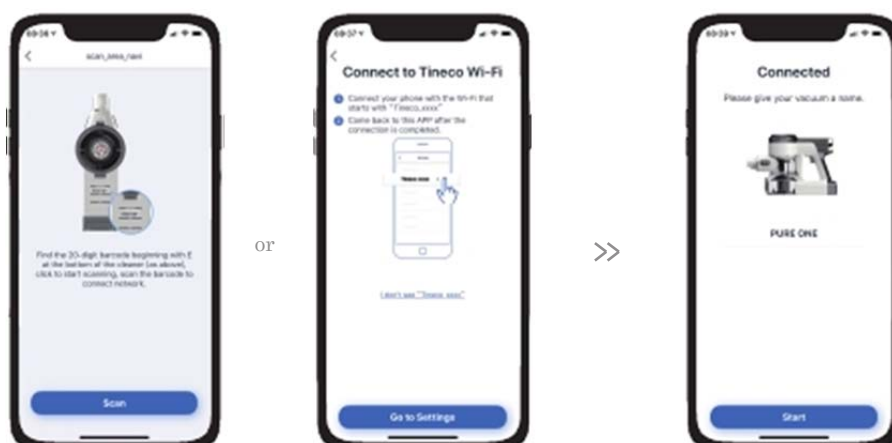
09:36
scan_sms_next

Find the 20-digit barcode beginning with E at the bottom of the cleaner (as above), click to start scanning, scan the barcode to connect network.

Scan

or

09:37
Connect to Tineco Wi-Fi

1 Connect your phone with the Wi-Fi that starts with "Tineco_xxxx"
2 Come back to this APP after the connection is completed.

I don't see "Tineco_xxxx"

Go to Settings

»

09:39
Connected
Please give your vacuum a name.

PURE ONE

Start